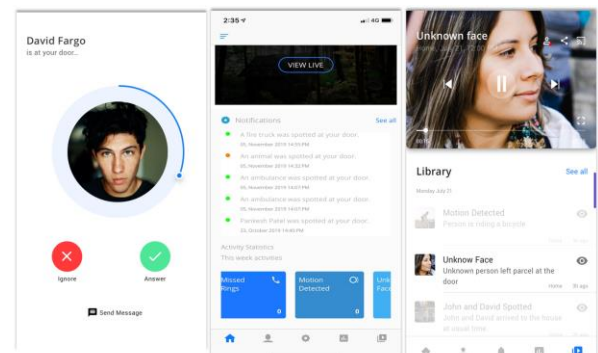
David Fargo
is at your door...

Ignore

Answer

Send Message

2:35

4G

VIEW LIVE

Notifications

See all

A fire truck was spotted at your door.
05, November 2019 14:55 PM

An animal was spotted at your door.
05, November 2019 14:52 PM

An ambulance was spotted at your door.
05, November 2019 14:07 PM

An ambulance was spotted at your door.
05, November 2019 14:07 PM

Pardeesh Patel was spotted at your door.
23, October 2019 14:48 PM

Activity Statistics
This week activities

Missed Rings
0

Motion Detected
0

Unk Face

Unknown face

Library

See all

Monday July 21

Motion Detected
Person is riding a bicycle

Unknow Face
Unknown person left parcel at the door

Home

3h ago

John and David Spotted
John and David arrived to the house at usual time